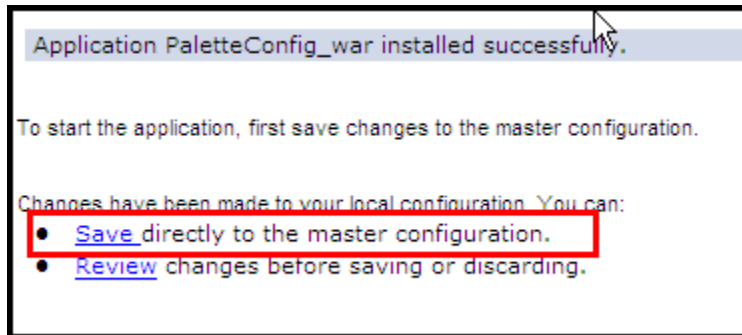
Application PaletteConfig_war installed successfully.

To start the application, first save changes to the master configuration.

Changes have been made to your local configuration. You can:

- Save directly to the master configuration.
- Review changes before saving or discarding.